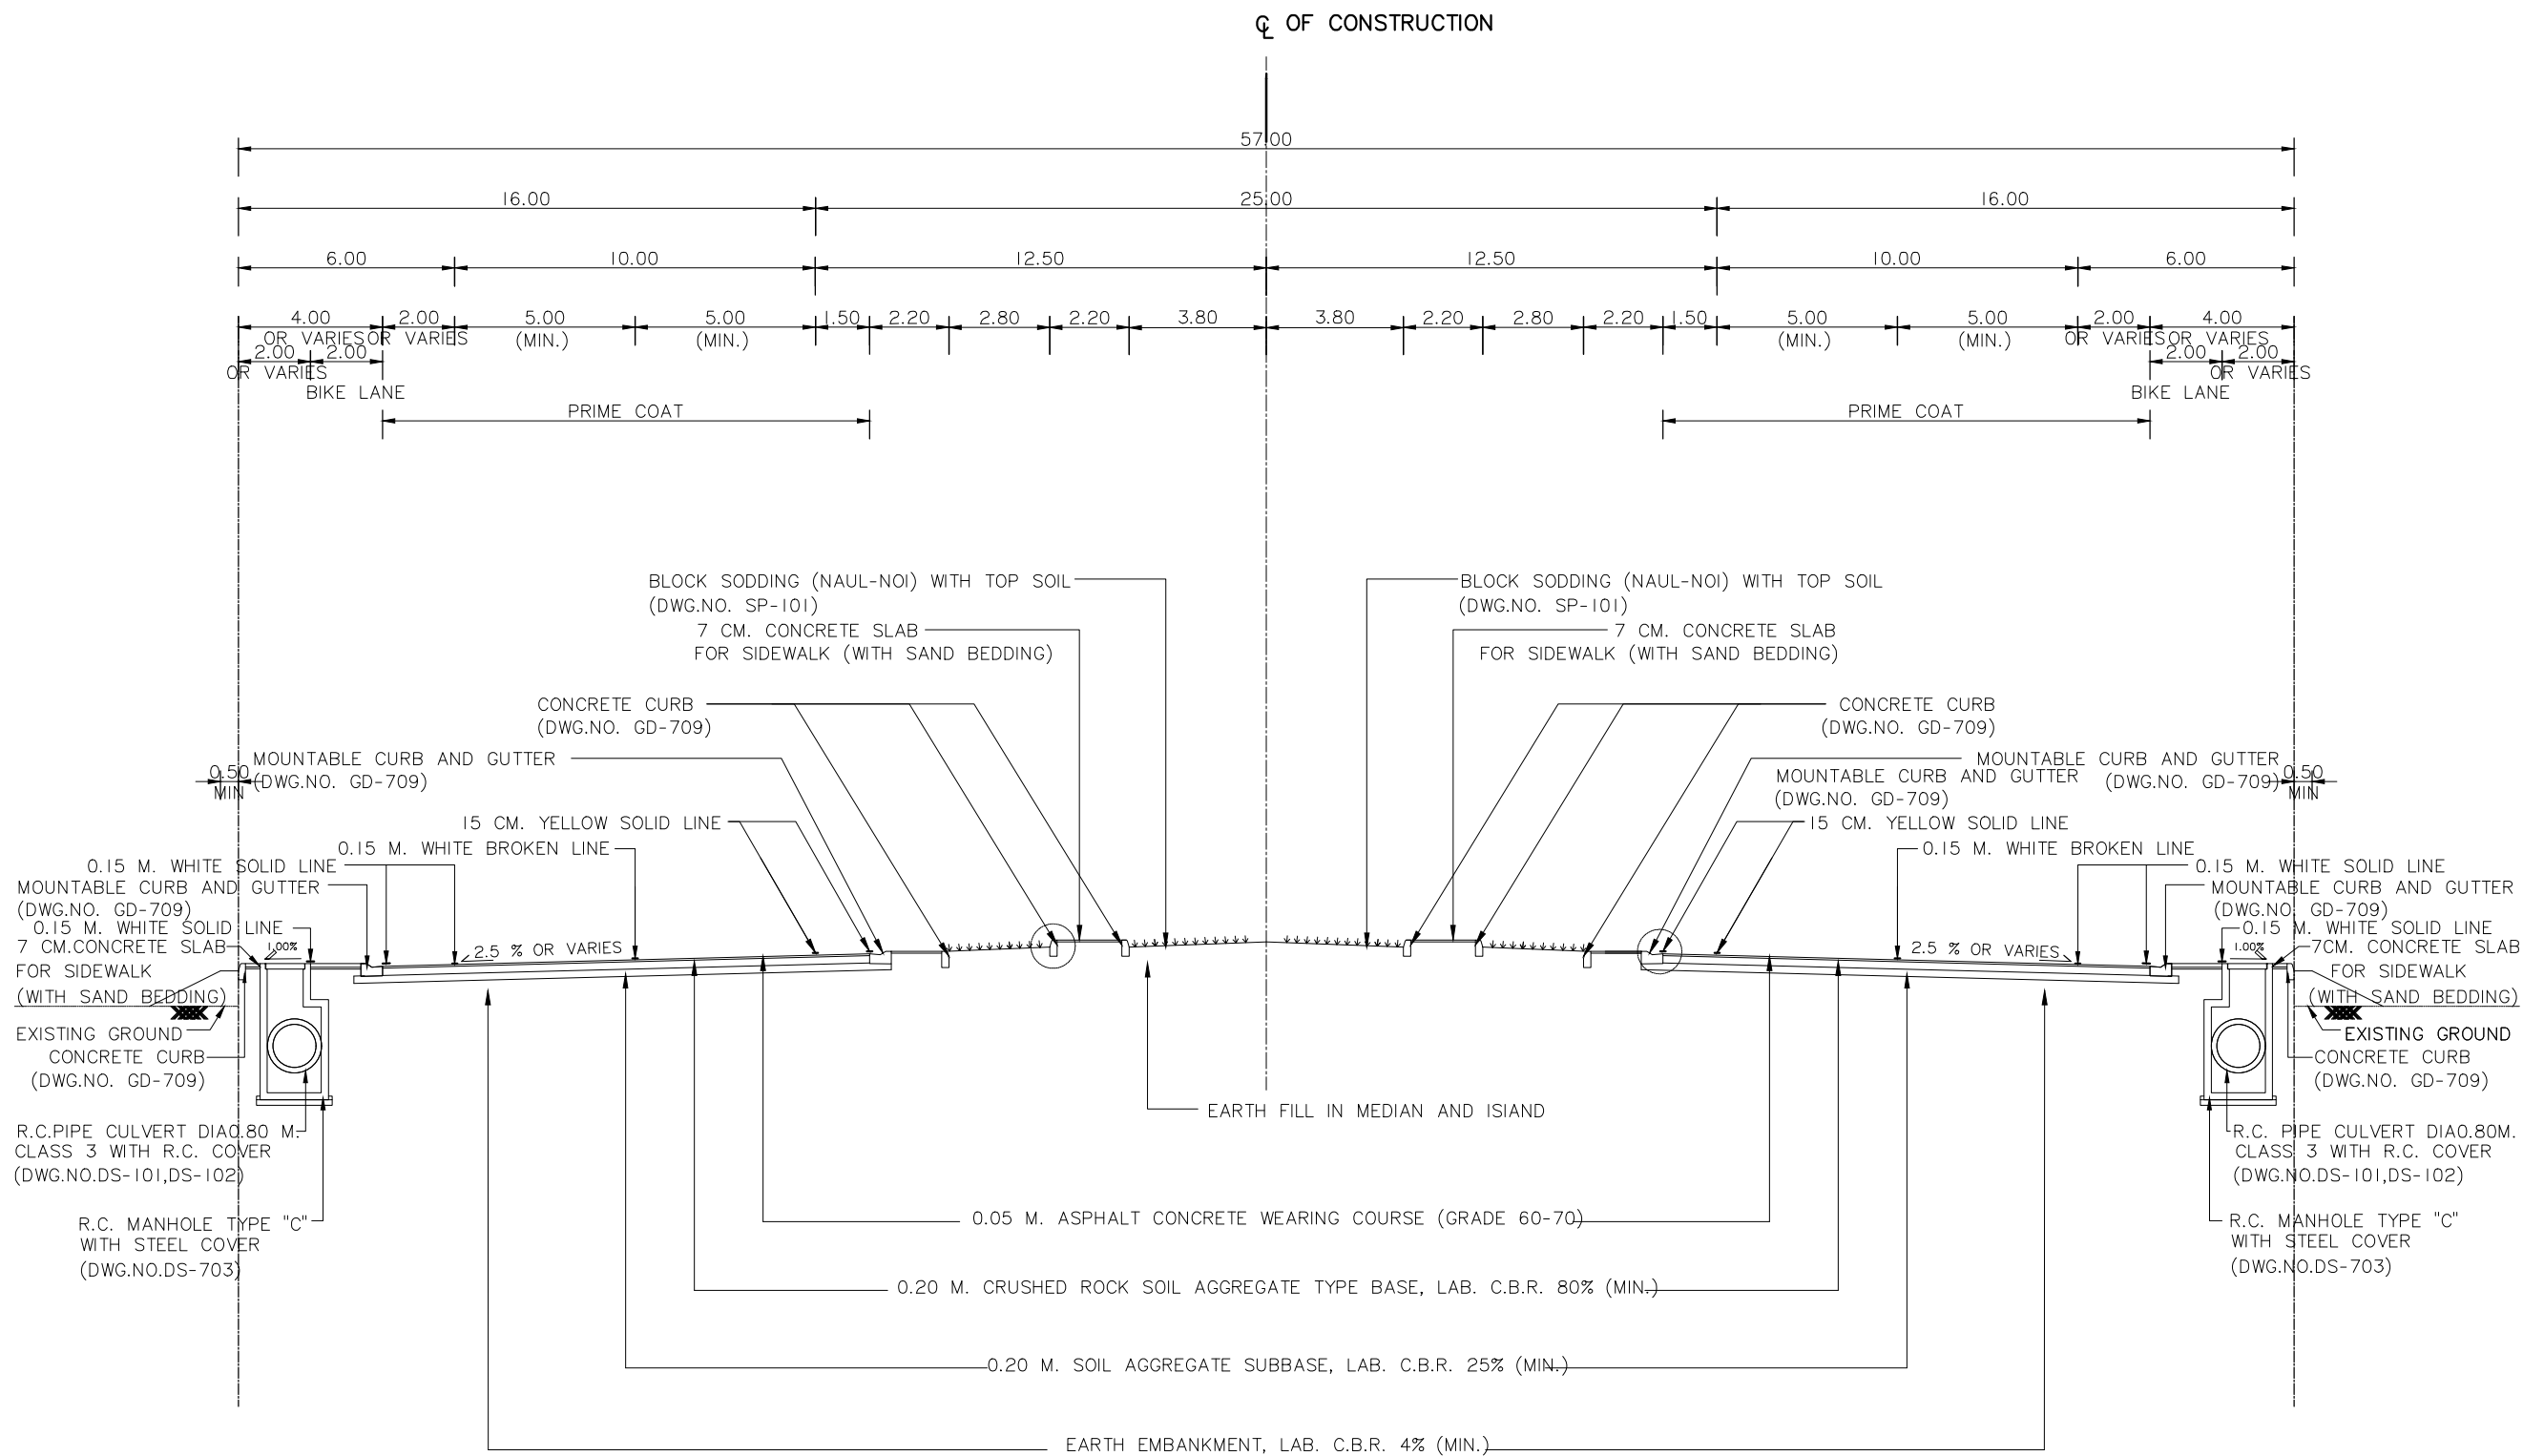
℄ OF CONSTRUCTION

57.00

16.00
25.00
16.00

6.00
10.00
12.50
12.50
10.00
6.00

4.00 OR VARIES
2.00 OR VARIES
5.00 (MIN.)
5.00 (MIN.)
1.50
2.20
2.80
2.20
3.80
3.80
2.20
2.80
2.20
1.50
5.00 (MIN.)
5.00 (MIN.)
2.00 OR VARIES
4.00 OR VARIES

2.00 OR VARIES
2.00
BIKE LANE
2.00
2.00 OR VARIES
BIKE LANE

PRIME COAT
PRIME COAT

BLOCK SODDING (NAUL-NOI) WITH TOP SOIL (DWG.NO. SP-101)
7 CM. CONCRETE SLAB FOR SIDEWALK (WITH SAND BEDDING)
CONCRETE CURB (DWG.NO. GD-709)
MOUNTABLE CURB AND GUTTER (DWG.NO. GD-709)
0.50 MIN
15 CM. YELLOW SOLID LINE
0.15 M. WHITE BROKEN LINE
0.15 M. WHITE SOLID LINE
MOUNTABLE CURB AND GUTTER (DWG.NO. GD-709)
0.15 M. WHITE SOLID LINE
7 CM.CONCRETE SLAB FOR SIDEWALK (WITH SAND BEDDING)
1.00%
2.5 % OR VARIES
EXISTING GROUND
CONCRETE CURB (DWG.NO. GD-709)
R.C.PIPE CULVERT DIA0.80 M. CLASS 3 WITH R.C. COVER (DWG.NO.DS-101,DS-102)
R.C. MANHOLE TYPE "C" WITH STEEL COVER (DWG.NO.DS-703)

BLOCK SODDING (NAUL-NOI) WITH TOP SOIL (DWG.NO. SP-101)
7 CM. CONCRETE SLAB FOR SIDEWALK (WITH SAND BEDDING)
CONCRETE CURB (DWG.NO. GD-709)
MOUNTABLE CURB AND GUTTER (DWG.NO. GD-709)
MOUNTABLE CURB AND GUTTER (DWG.NO. GD-709)
0.50 MIN
15 CM. YELLOW SOLID LINE
0.15 M. WHITE BROKEN LINE
0.15 M. WHITE SOLID LINE
MOUNTABLE CURB AND GUTTER (DWG.NO. GD-709)
0.15 M. WHITE SOLID LINE
7CM. CONCRETE SLAB FOR SIDEWALK (WITH SAND BEDDING)
1.00%
2.5 % OR VARIES
EXISTING GROUND
CONCRETE CURB (DWG.NO. GD-709)
R.C. PIPE CULVERT DIA0.80M. CLASS 3 WITH R.C. COVER (DWG.NO.DS-101,DS-102)
R.C. MANHOLE TYPE "C" WITH STEEL COVER (DWG.NO.DS-703)

EARTH FILL IN MEDIAN AND ISIAND
0.05 M. ASPHALT CONCRETE WEARING COURSE (GRADE 60-70)
0.20 M. CRUSHED ROCK SOIL AGGREGATE TYPE BASE, LAB. C.B.R. 80% (MIN.)
0.20 M. SOIL AGGREGATE SUBBASE, LAB. C.B.R. 25% (MIN.)
EARTH EMBANKMENT, LAB. C.B.R. 4% (MIN.)